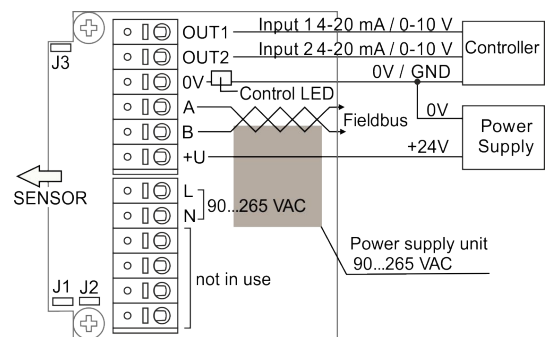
J3

OUT1
Input 1 4-20 mA / 0-10 V
OUT2
Input 2 4-20 mA / 0-10 V
Controller
0V
0V / GND
Control LED
A
B
Fieldbus
0V
Power Supply
+U
+24V

SENSOR

L
N
90...265 VAC

Power supply unit
90...265 VAC

not in use

J1 J2